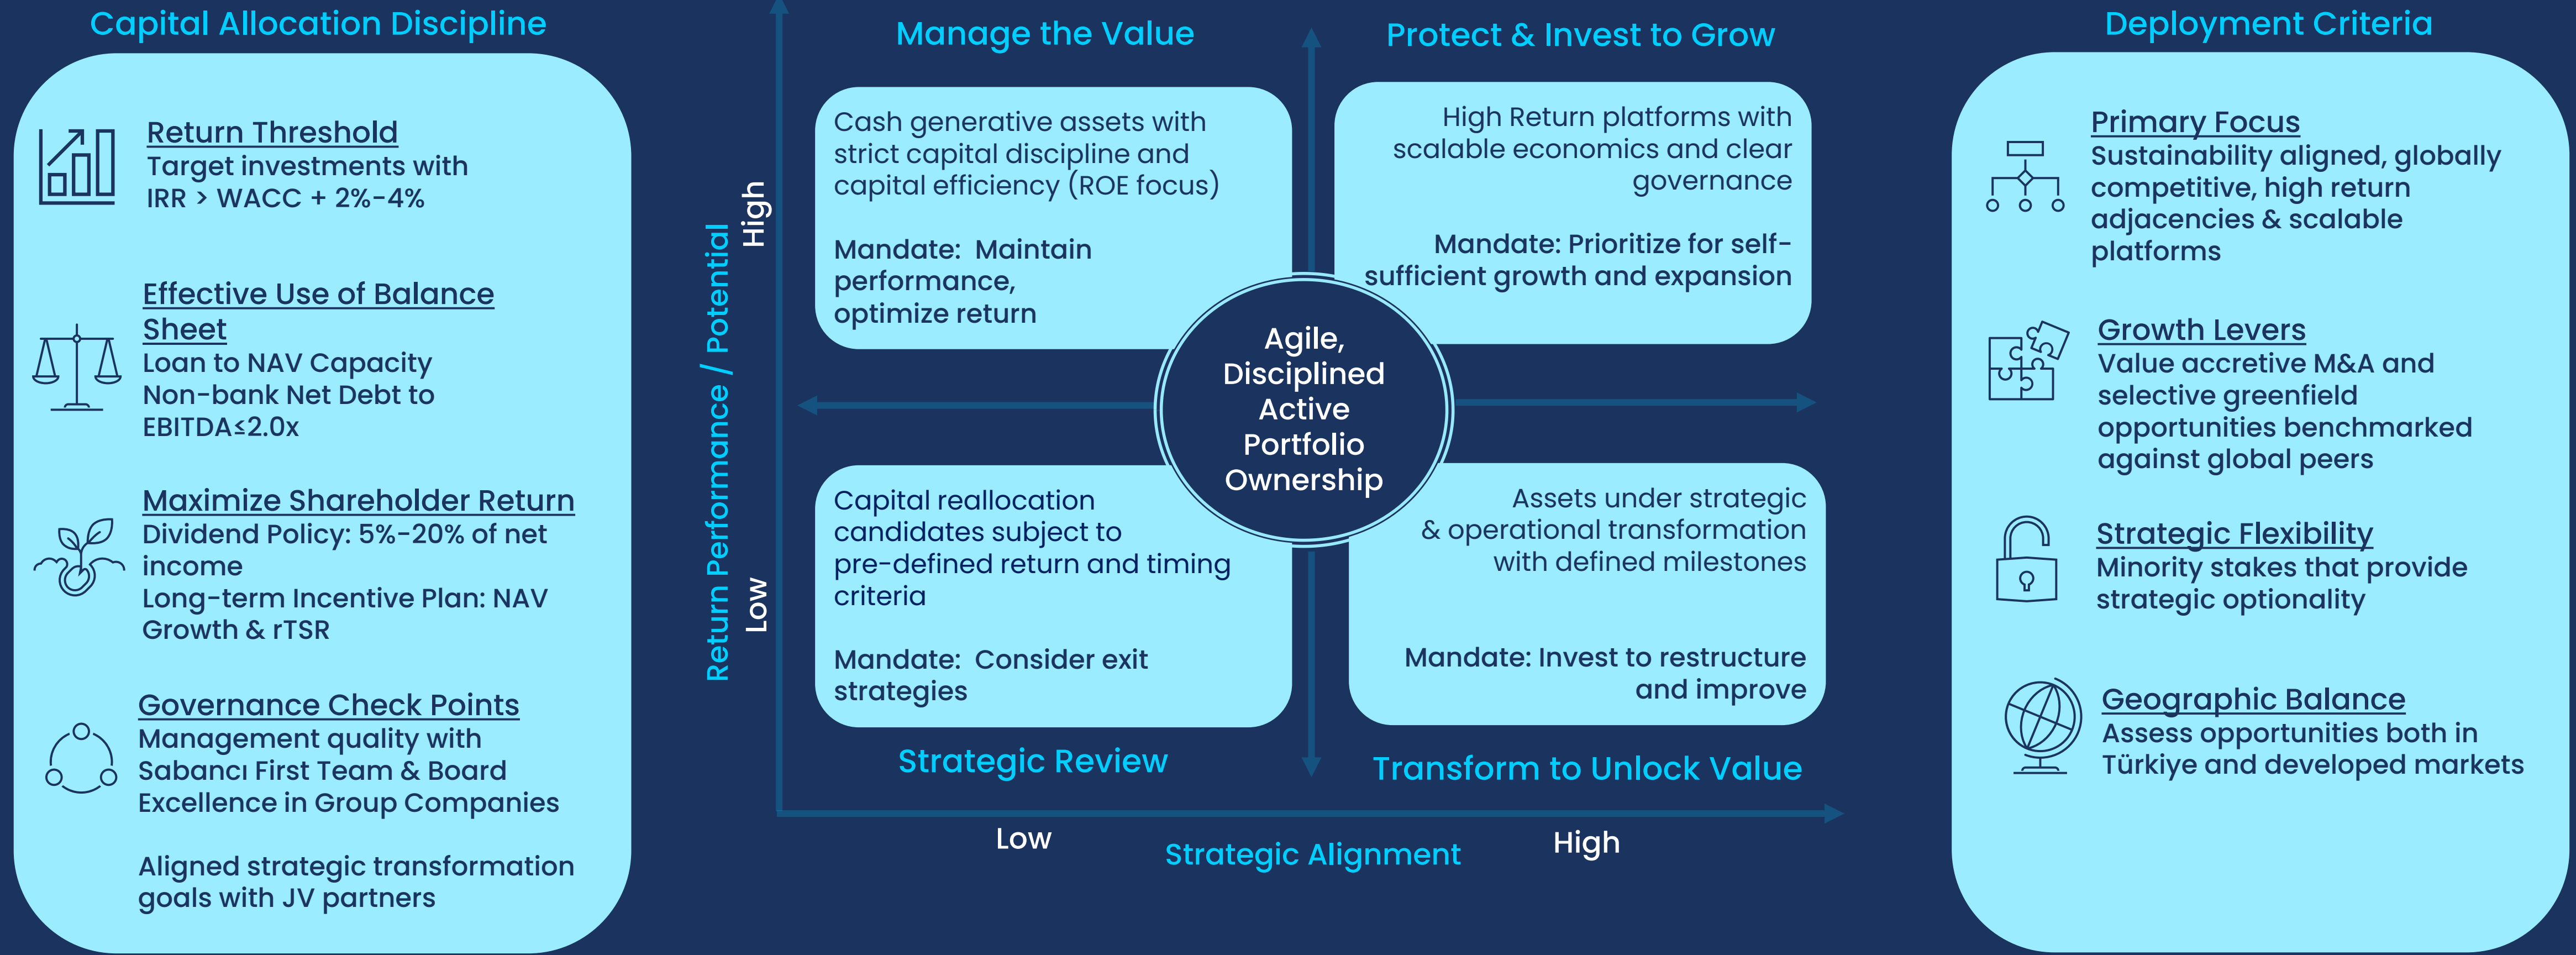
Capital Allocation Discipline

Return Threshold
Target investments with IRR > WACC + 2%-4%

Effective Use of Balance Sheet
Loan to NAV Capacity
Non-bank Net Debt to EBITDA≤2.0x

Maximize Shareholder Return
Dividend Policy: 5%-20% of net income
Long-term Incentive Plan: NAV Growth & rTSR

Governance Check Points
Management quality with Sabancı First Team & Board Excellence in Group Companies

Aligned strategic transformation goals with JV partners

Manage the Value

Cash generative assets with strict capital discipline and capital efficiency (ROE focus)

Mandate: Maintain performance, optimize return

Protect & Invest to Grow

High Return platforms with scalable economics and clear governance

Mandate: Prioritize for self-sufficient growth and expansion

Agile, Disciplined Active Portfolio Ownership

Capital reallocation candidates subject to pre-defined return and timing criteria

Mandate: Consider exit strategies

Strategic Review

Assets under strategic & operational transformation with defined milestones

Mandate: Invest to restructure and improve

Transform to Unlock Value

Return Performance / Potential
High
Low

Low
Strategic Alignment
High

Deployment Criteria

Primary Focus
Sustainability aligned, globally competitive, high return adjacencies & scalable platforms

Growth Levers
Value accretive M&A and selective greenfield opportunities benchmarked against global peers

Strategic Flexibility
Minority stakes that provide strategic optionality

Geographic Balance
Assess opportunities both in Türkiye and developed markets